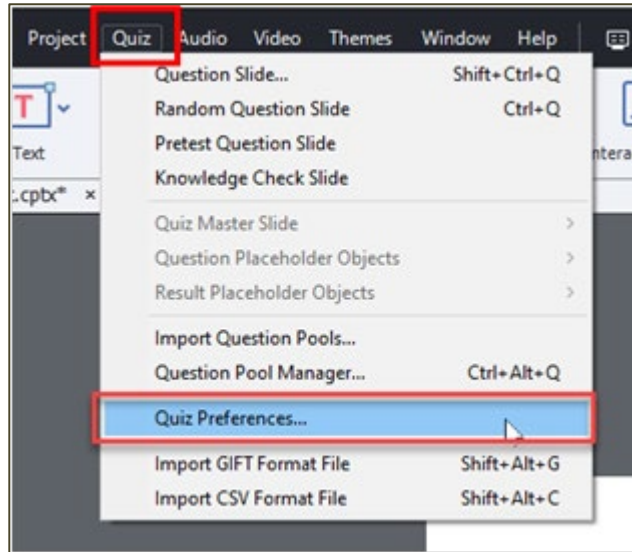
Project Quiz Audio Video Themes Window Help

Text

.cptx* ×

Intera

Question Slide... Shift+Ctrl+Q
Random Question Slide Ctrl+Q
Pretest Question Slide
Knowledge Check Slide

Quiz Master Slide
Question Placeholder Objects
Result Placeholder Objects

Import Question Pools...
Question Pool Manager... Ctrl+Alt+Q

Quiz Preferences...

Import GIFT Format File Shift+Alt+G
Import CSV Format File Shift+Alt+C